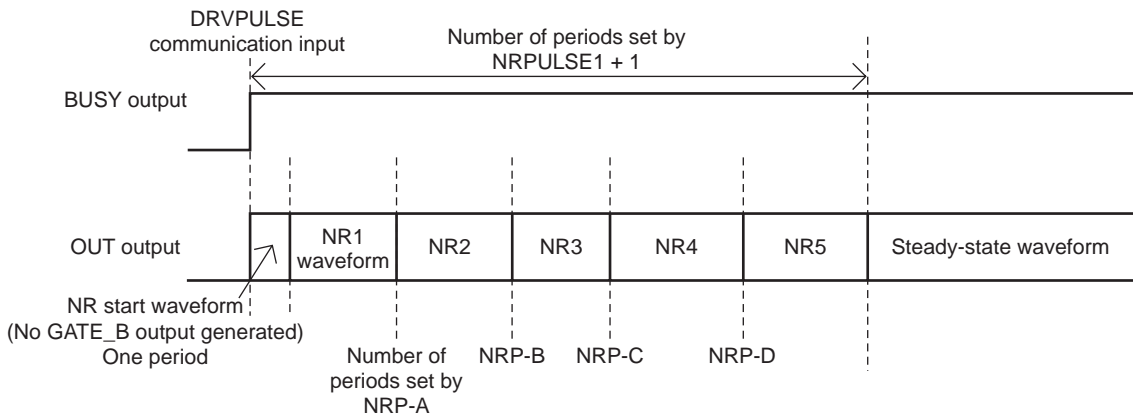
DRVPULSE communication input

Number of periods set by NRPULSE1 + 1

BUSY output

OUT output

NR1 waveform

NR2

NR3

NR4

NR5

Steady-state waveform

NR start waveform (No GATE_B output generated) One period

Number of periods set by NRP-A

NRP-B

NRP-C

NRP-D